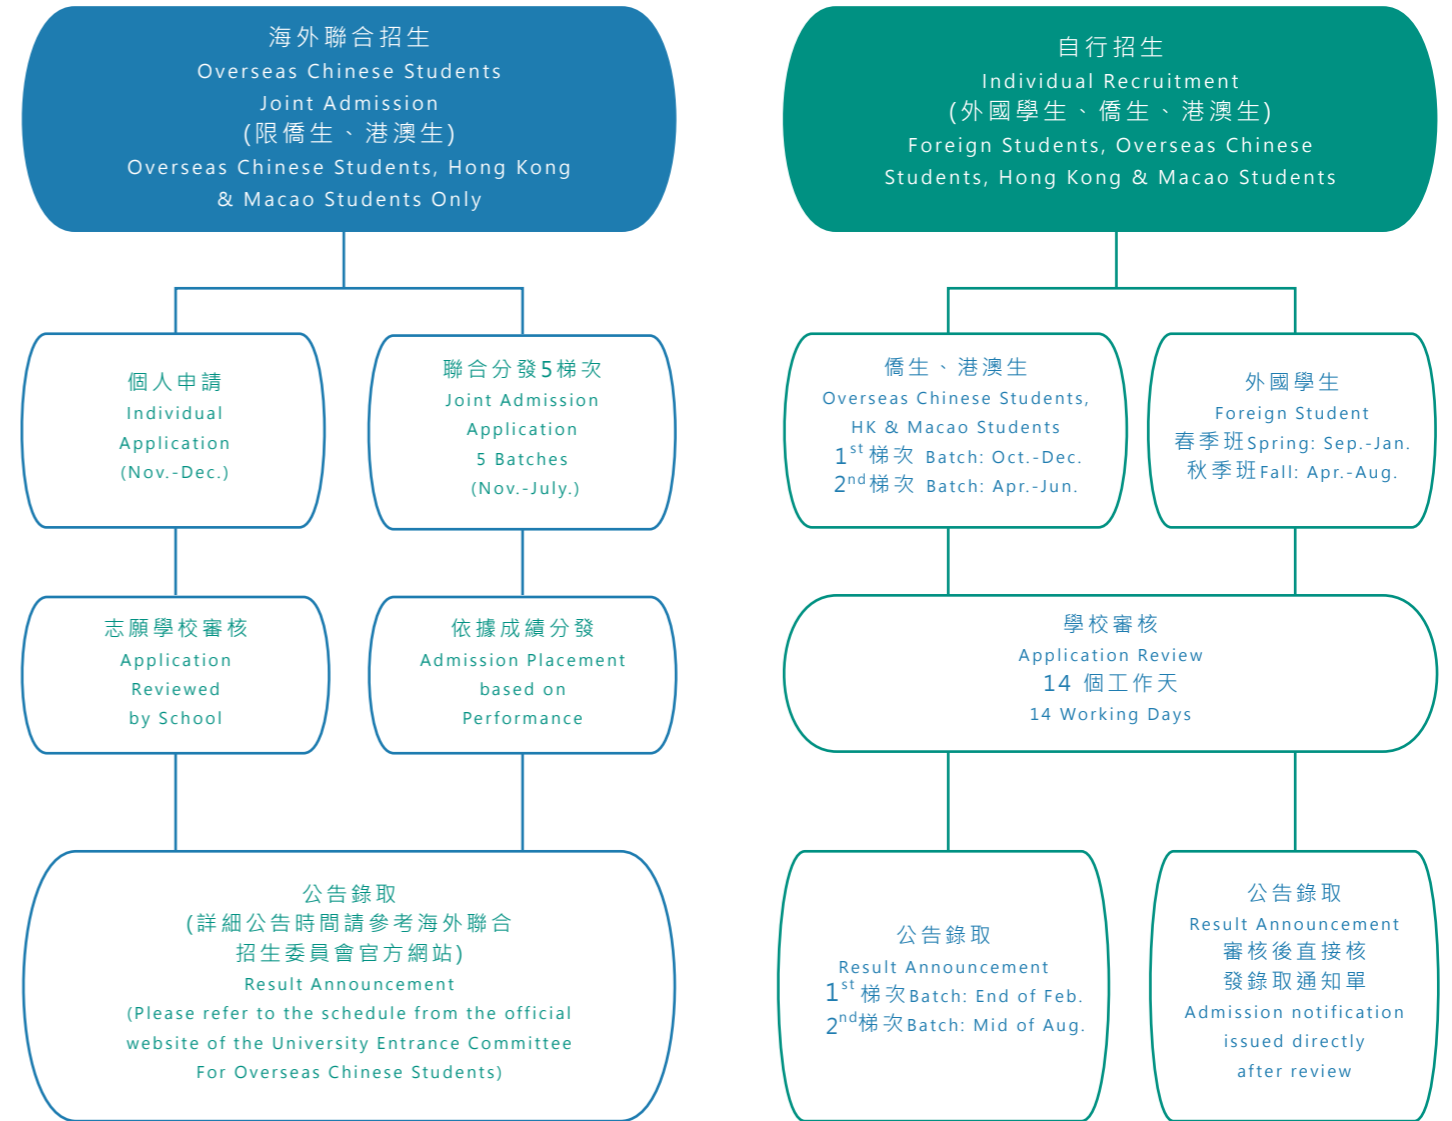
海外聯合招生
Overseas Chinese Students Joint Admission
(限僑生、港澳生)
Overseas Chinese Students, Hong Kong & Macao Students Only

個人申請
Individual Application
(Nov.-Dec.)

聯合分發5梯次
Joint Admission Application
5 Batches
(Nov.-July.)

志願學校審核
Application Reviewed by School

依據成績分發
Admission Placement based on Performance

公告錄取
(詳細公告時間請參考海外聯合招生委員會官方網站)
Result Announcement
(Please refer to the schedule from the official website of the University Entrance Committee For Overseas Chinese Students)

自行招生
Individual Recruitment
(外國學生、僑生、港澳生)
Foreign Students, Overseas Chinese Students, Hong Kong & Macao Students

僑生、港澳生
Overseas Chinese Students, HK & Macao Students
$1^{st}$梯次 Batch: Oct.-Dec.
$2^{nd}$梯次 Batch: Apr.-Jun.

外國學生
Foreign Student
春季班Spring: Sep.-Jan.
秋季班Fall: Apr.-Aug.

學校審核
Application Review
14 個工作天
14 Working Days

公告錄取
Result Announcement
$1^{st}$梯次Batch: End of Feb.
$2^{nd}$梯次Batch: Mid of Aug.

公告錄取
Result Announcement
審核後直接核發錄取通知單
Admission notification issued directly after review